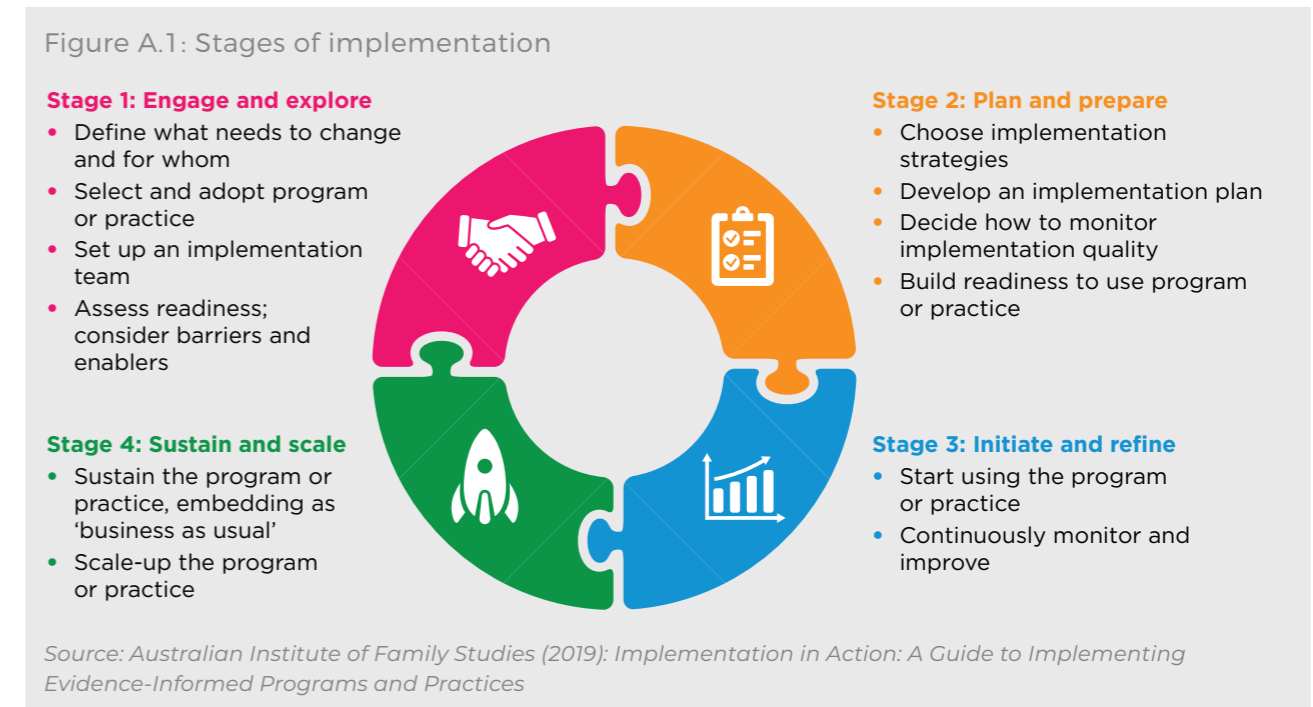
Figure A.1: Stages of implementation

Stage 1: Engage and explore
- Define what needs to change and for whom
- Select and adopt program or practice
- Set up an implementation team
- Assess readiness; consider barriers and enablers

Stage 2: Plan and prepare
- Choose implementation strategies
- Develop an implementation plan
- Decide how to monitor implementation quality
- Build readiness to use program or practice

Stage 4: Sustain and scale
- Sustain the program or practice, embedding as 'business as usual'
- Scale-up the program or practice

Stage 3: Initiate and refine
- Start using the program or practice
- Continuously monitor and improve

Source: Australian Institute of Family Studies (2019): Implementation in Action: A Guide to Implementing Evidence-Informed Programs and Practices